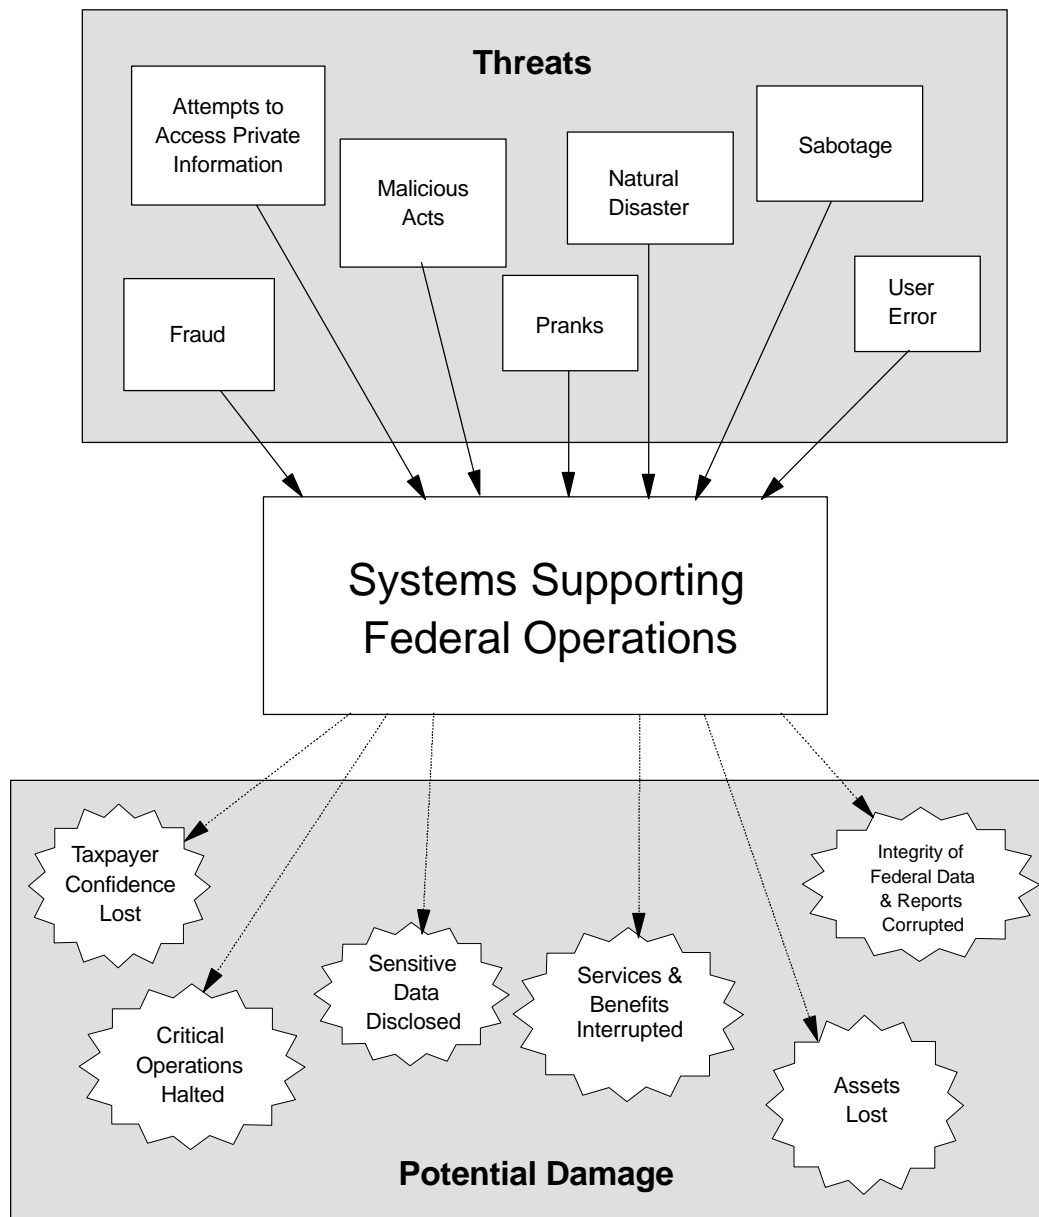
Threats

Attempts to Access Private Information

Malicious Acts

Natural Disaster

Sabotage

Fraud

Pranks

User Error

Systems Supporting Federal Operations

Taxpayer Confidence Lost

Integrity of Federal Data & Reports Corrupted

Sensitive Data Disclosed

Services & Benefits Interrupted

Critical Operations Halted

Assets Lost

Potential Damage